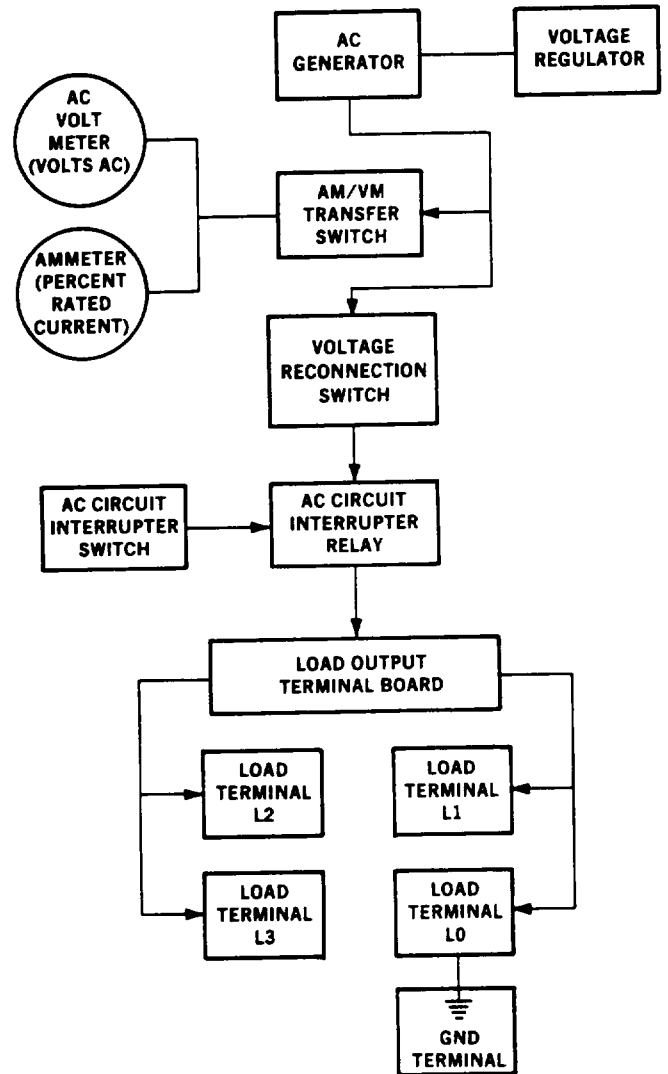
AC GENERATOR

VOLTAGE REGULATOR

AC VOLT METER (VOLTS AC)

AM/VM TRANSFER SWITCH

AMMETER (PERCENT RATED CURRENT)

VOLTAGE RECONNECTION SWITCH

AC CIRCUIT INTERRUPTER SWITCH

AC CIRCUIT INTERRUPTER RELAY

LOAD OUTPUT TERMINAL BOARD

LOAD TERMINAL L2

LOAD TERMINAL L1

LOAD TERMINAL L3

LOAD TERMINAL L0

GND TERMINAL